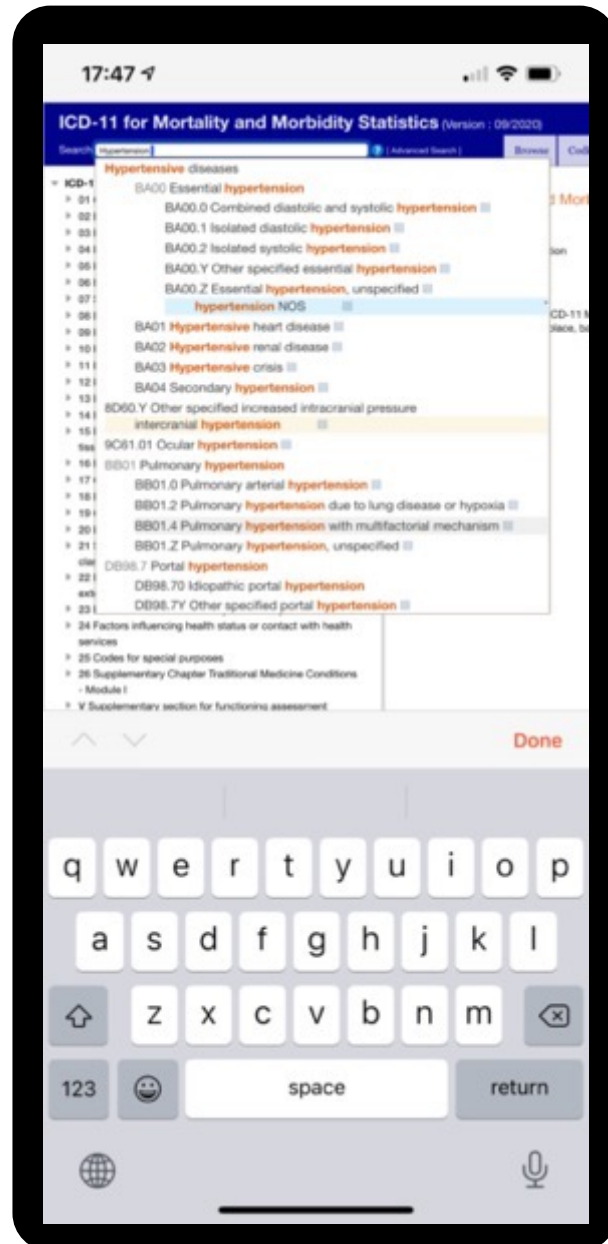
17:47

ICD-11 for Mortality and Morbidity Statistics (Version : 09/2020)

Search Hypertension | Advanced Search | Browse Cod

Hypertensive diseases
BA00 Essential hypertension
BA00.0 Combined diastolic and systolic hypertension
BA00.1 Isolated diastolic hypertension
BA00.2 Isolated systolic hypertension
BA00.Y Other specified essential hypertension
BA00.Z Essential hypertension, unspecified
hypertension NOS
BA01 Hypertensive heart disease
BA02 Hypertensive renal disease
BA03 Hypertensive crisis
BA04 Secondary hypertension
8D60.Y Other specified increased intracranial pressure
intercranial hypertension
9C61.01 Ocular hypertension
BB01 Pulmonary hypertension
BB01.0 Pulmonary arterial hypertension
BB01.2 Pulmonary hypertension due to lung disease or hypoxia
BB01.4 Pulmonary hypertension with multifactorial mechanism
BB01.Z Pulmonary hypertension, unspecified
DB98.7 Portal hypertension
DB98.70 Idiopathic portal hypertension
DB98.7Y Other specified portal hypertension

ICD-1
01
02
03
04
05
06
07
08
09
10
11
12
13
14
15
tiss
16
17
18
19
20
21
clas
22
ext
23
24 Factors influencing health status or contact with health services
25 Codes for special purposes
26 Supplementary Chapter Traditional Medicine Conditions - Module I
V Supplementary section for functioning assessment

d Mort
ion
CD-11 M
place, b

Done

q w e r t y u i o p
a s d f g h j k l
z x c v b n m
123 space return